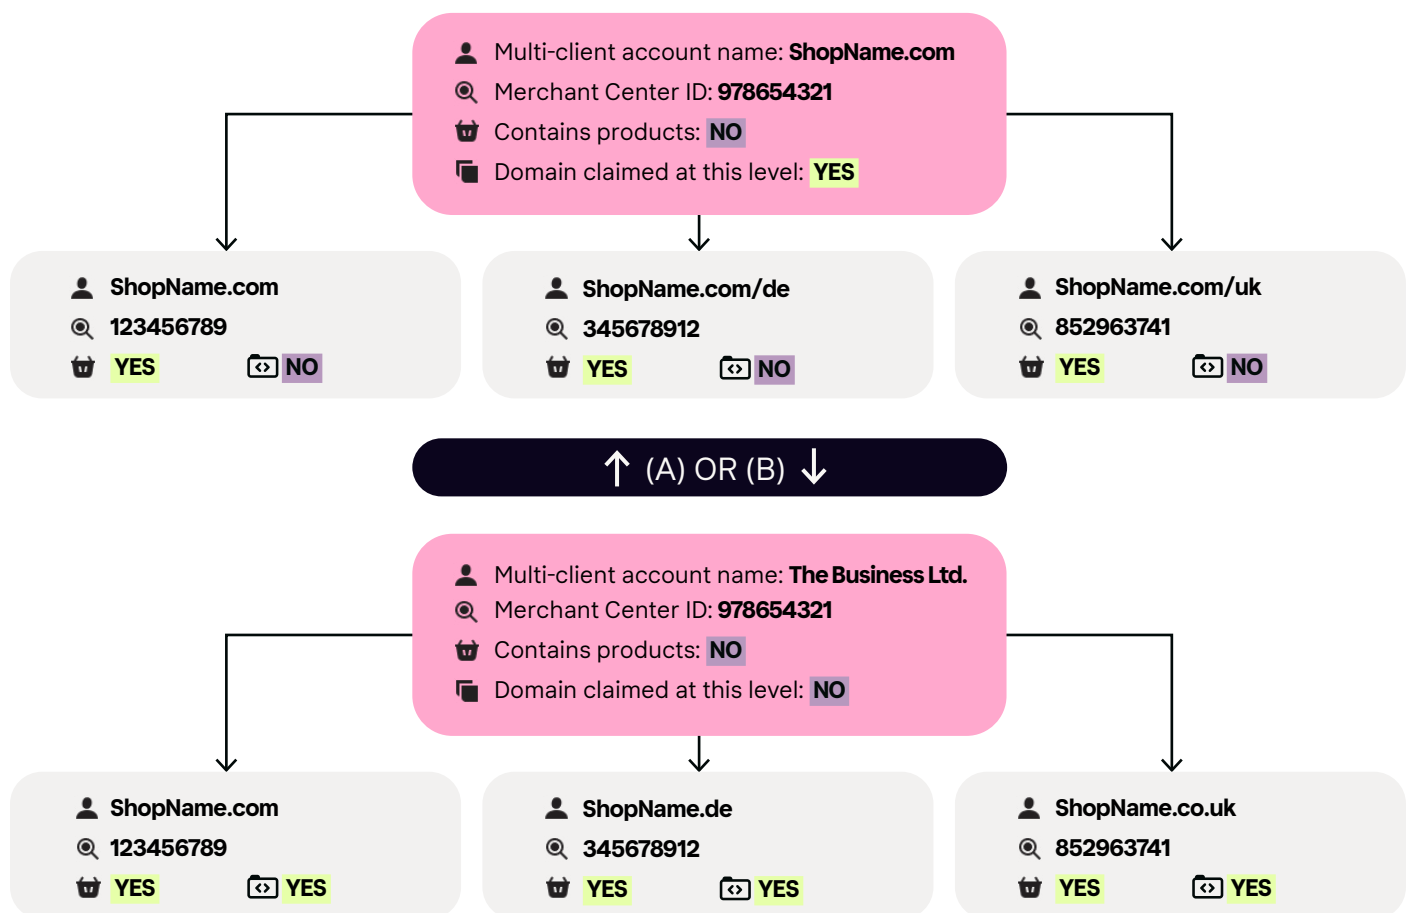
Multi-client account name: ShopName.com
Merchant Center ID: 978654321
Contains products: NO
Domain claimed at this level: YES

ShopName.com
123456789
YES NO

ShopName.com/de
345678912
YES NO

ShopName.com/uk
852963741
YES NO

↑ (A) OR (B) ↓

Multi-client account name: The Business Ltd.
Merchant Center ID: 978654321
Contains products: NO
Domain claimed at this level: NO

ShopName.com
123456789
YES YES

ShopName.de
345678912
YES YES

ShopName.co.uk
852963741
YES YES